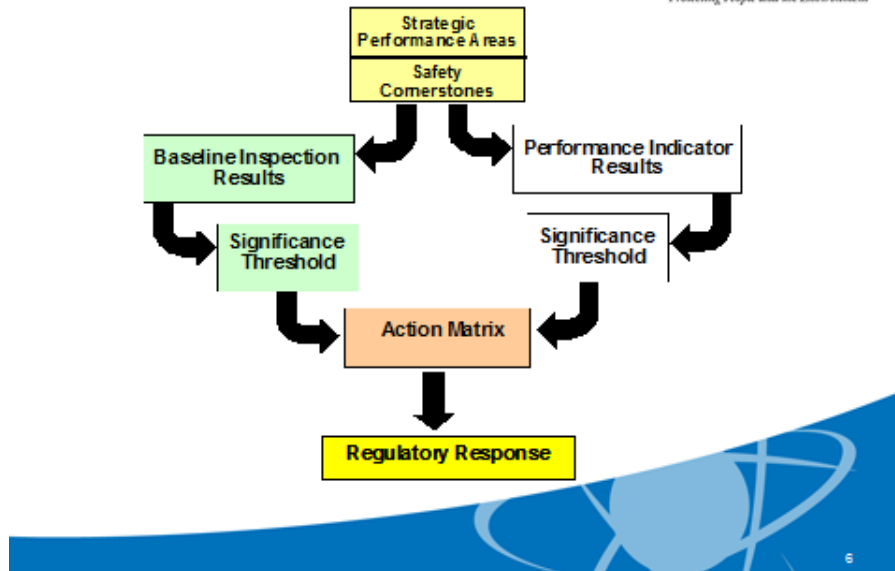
Protecting People and the Environment

Strategic Performance Areas

Safety Cornerstones

Baseline Inspection Results

Performance Indicator Results

Significance Threshold

Significance Threshold

Action Matrix

Regulatory Response

6